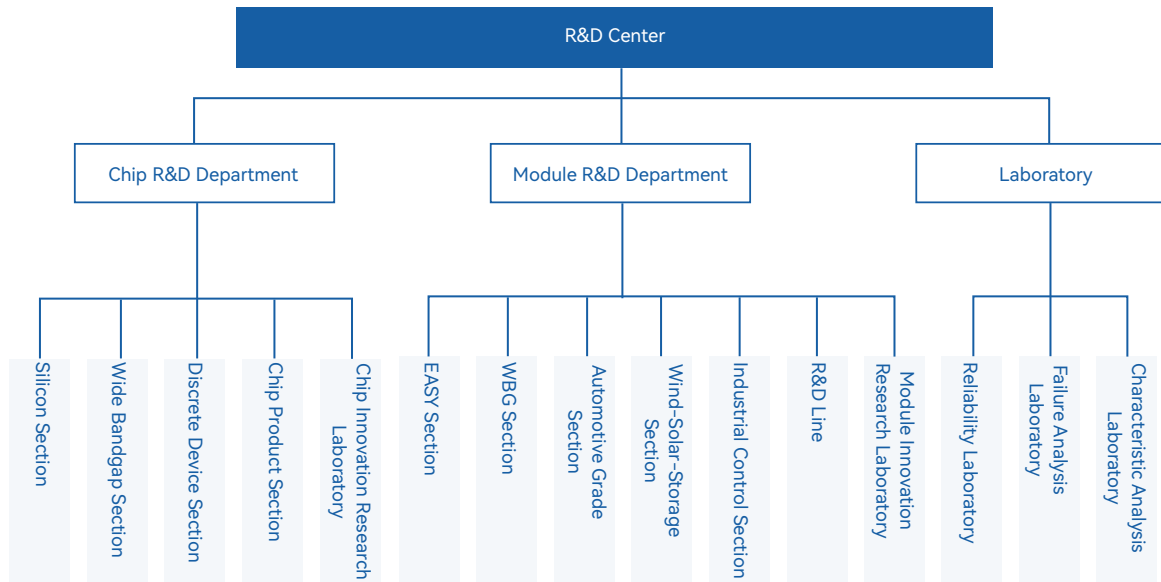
R&D Center

Chip R&D Department

Module R&D Department

Laboratory

Silicon Section

Wide Bandgap Section

Discrete Device Section

Chip Product Section

Chip Innovation Research Laboratory

EASY Section

WBG Section

Automotive Grade Section

Wind-Solar-Storage Section

Industrial Control Section

R&D Line

Module Innovation Research Laboratory

Reliability Laboratory

Failure Analysis Laboratory

Characteristic Analysis Laboratory